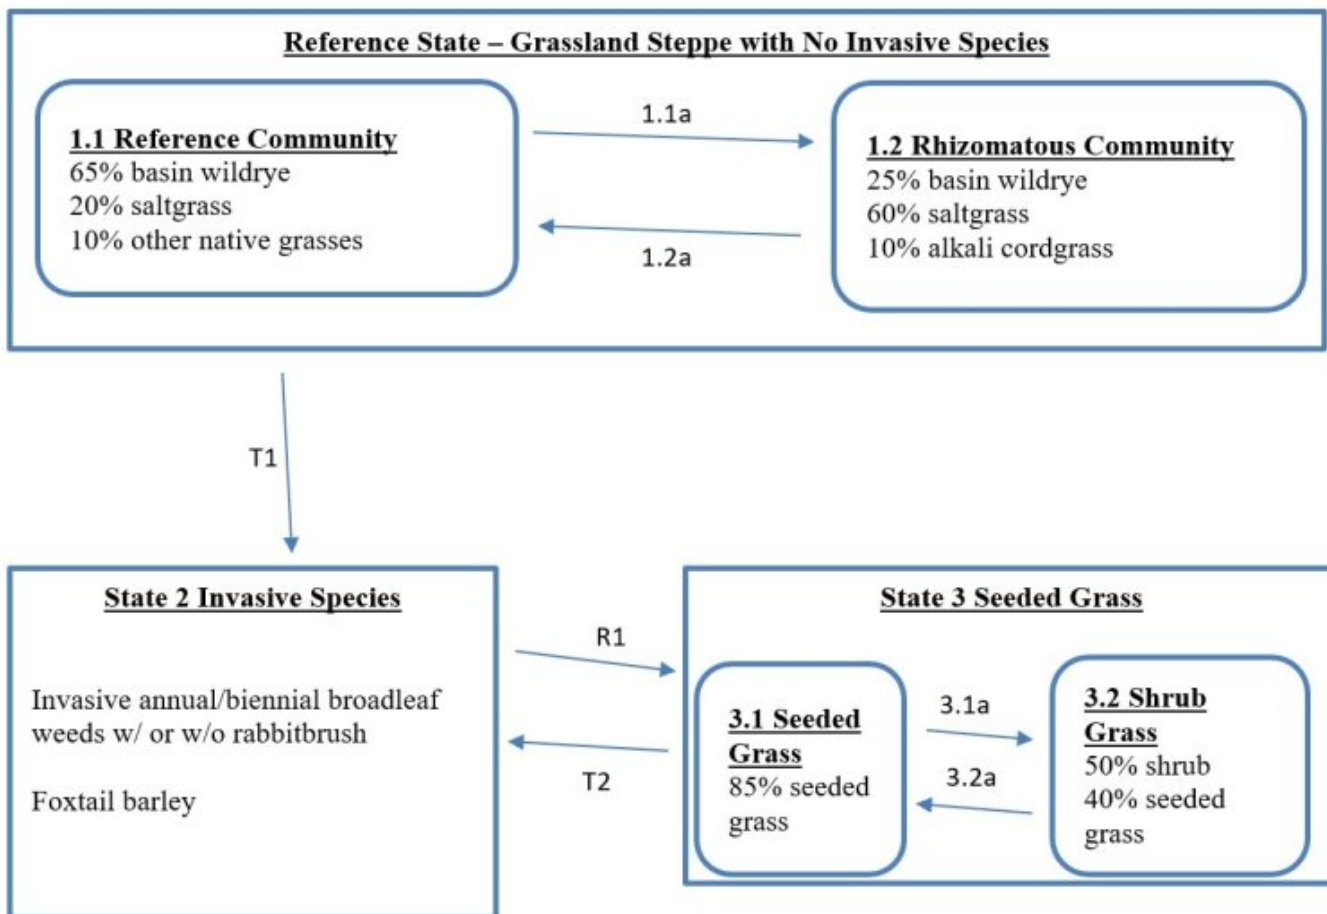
Reference State – Grassland Steppe with No Invasive Species

1.1 Reference Community
65% basin wildrye
20% saltgrass
10% other native grasses

1.1a

1.2a

1.2 Rhizomatous Community
25% basin wildrye
60% saltgrass
10% alkali cordgrass

T1

State 2 Invasive Species

Invasive annual/biennial broadleaf weeds w/ or w/o rabbitbrush

Foxtail barley

R1

T2

State 3 Seeded Grass

3.1 Seeded Grass
85% seeded grass

3.1a

3.2a

3.2 Shrub Grass
50% shrub
40% seeded grass